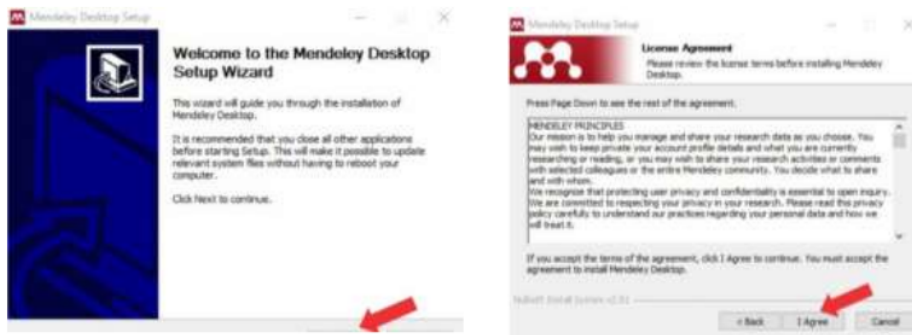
Mendeley Desktop Setup

Welcome to the Mendeley Desktop Setup Wizard

This wizard will guide you through the installation of Mendeley Desktop.

It is recommended that you close all other applications before starting Setup. This will make it possible to update relevant system files without having to reboot your computer.

Click Next to continue.

Mendeley Desktop Setup

License Agreement

Please review the license terms before installing Mendeley Desktop.

Press Page Down to see the rest of the agreement.

MENDELEY PRINCIPLES
Our mission is to help you manage and share your research data as you choose. You may wish to keep private your account profile details and what you are currently researching or reading, or you may wish to share your research activities or comments with selected colleagues or the entire Mendeley community. You decide what to share and with whom.
We recognize that protecting user privacy and confidentiality is essential to open inquiry. We are committed to respecting your privacy in your research. Please read this privacy policy carefully to understand our practices regarding your personal data and how we will treat it.

If you accept the terms of the agreement, click I Agree to continue. You must accept the agreement to install Mendeley Desktop.

Nullsoft Install System v2.51

< Back I Agree Cancel